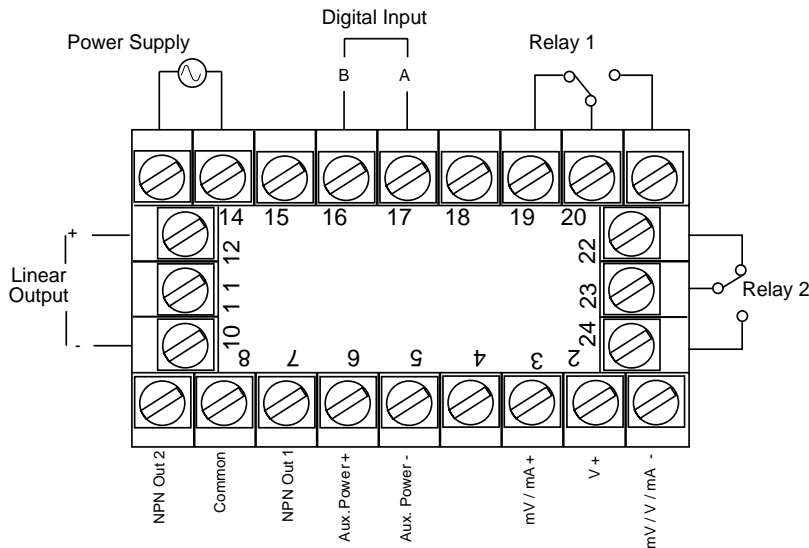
Digital Input

Power Supply

Relay 1

B

A

14 15 16 17 18 19 20

12

22

Linear Output

+

11

23

Relay 2

-

10

24

8 7 6 5 4 3 2

NPN Out 2

Common

NPN Out 1

Aux. Power +

Aux. Power -

mV / mA +

V +

mV / V / mA -